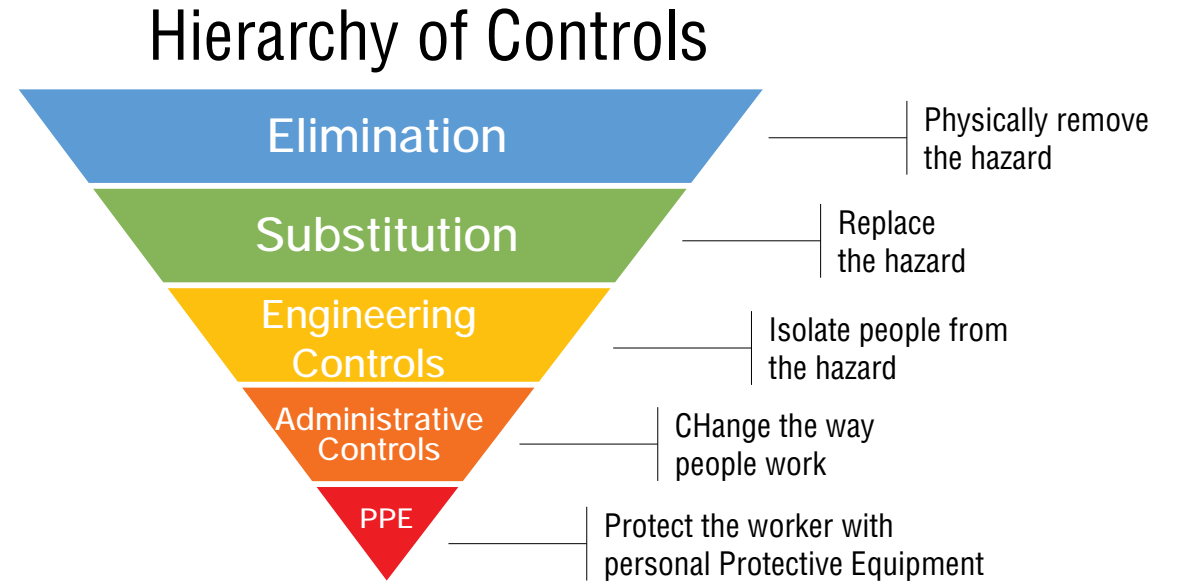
Hierarchy of Controls

Elimination

Physically remove the hazard

Substitution

Replace the hazard

Engineering Controls

Isolate people from the hazard

Administrative Controls

CHange the way people work

PPE

Protect the worker with personal Protective Equipment